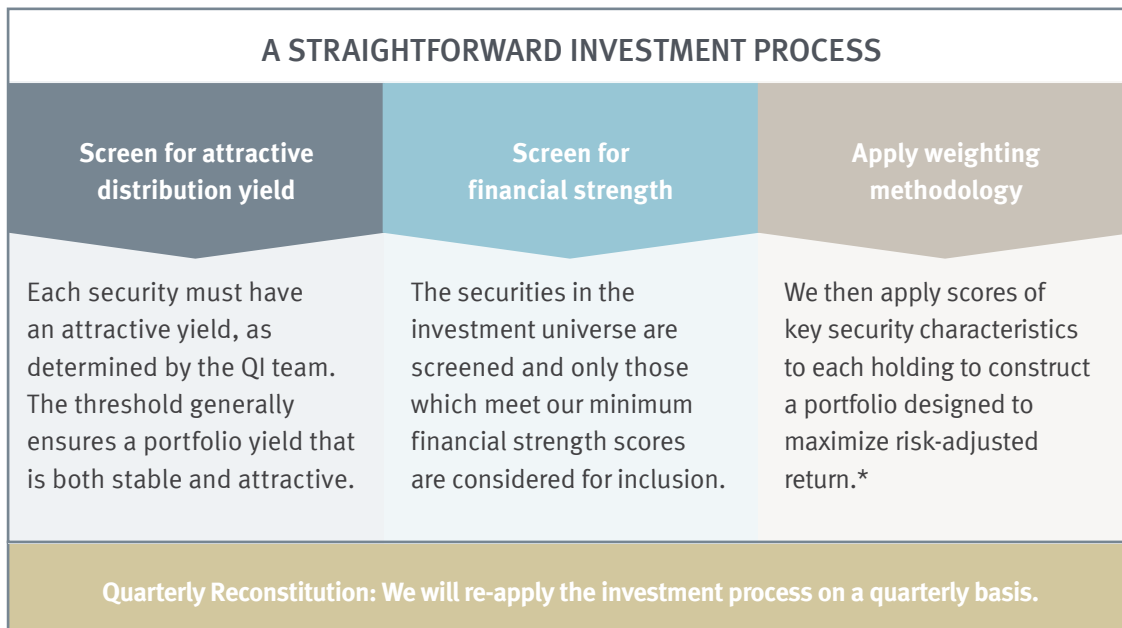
A STRAIGHTFORWARD INVESTMENT PROCESS

Screen for attractive distribution yield

Each security must have an attractive yield, as determined by the QI team. The threshold generally ensures a portfolio yield that is both stable and attractive.

Screen for financial strength

The securities in the investment universe are screened and only those which meet our minimum financial strength scores are considered for inclusion.

Apply weighting methodology

We then apply scores of key security characteristics to each holding to construct a portfolio designed to maximize risk-adjusted return.*

Quarterly Reconstitution: We will re-apply the investment process on a quarterly basis.